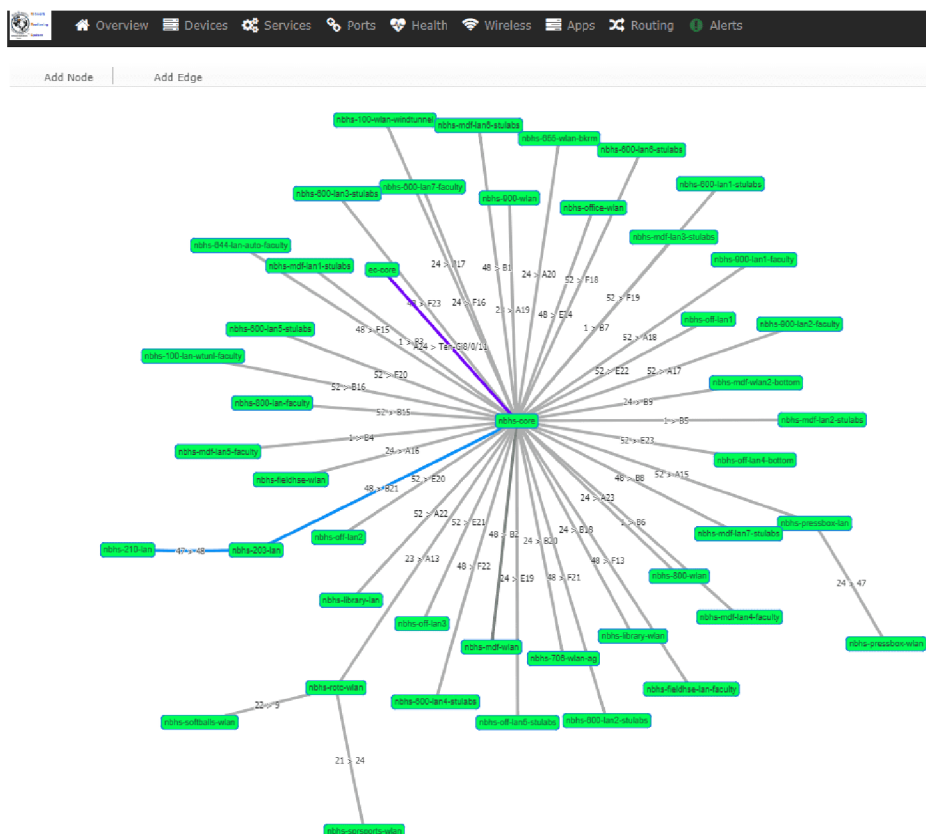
Overview Devices Services Ports Health Wireless Apps Routing Alerts

Add Node Add Edge

nbhs-100-wlan-windtunnel
nbhs-mdf-lan6-stulabs
nbhs-800-wlan-bkrm
nbhs-800-lan6-stulabs
nbhs-800-lan3-stulabs
nbhs-800-lan7-faculty
nbhs-900-wlan
nbhs-office-wlan
nbhs-600-lan1-stulabs
nbhs-mdf-lan3-stulabs
nbhs-844-lan-auto-faculty
nbhs-mdf-lan1-stulabs
ec-core
nbhs-600-lan1-faculty
nbhs-off-lan1
nbhs-800-lan2-faculty
nbhs-800-lan5-stulabs
nbhs-100-lan-wtunl-faculty
nbhs-mdf-wlan2-bottom
nbhs-800-lan-faculty
nbhs-core
nbhs-mdf-lan2-stulabs
nbhs-mdf-lan5-faculty
nbhs-off-lan4-bottom
nbhs-fieldhse-wlan
nbhs-pressbox-lan
nbhs-mdf-lan7-stulabs
nbhs-210-lan
nbhs-203-lan
nbhs-off-lan2
nbhs-800-wlan
nbhs-mdf-lan4-faculty
nbhs-library-lan
nbhs-pressbox-wlan
nbhs-off-lan3
nbhs-library-wlan
nbhs-mdf-wlan
nbhs-700-wlan-ag
nbhs-fieldhse-lan-faculty
nbhs-roto-wlan
nbhs-600-lan4-stulabs
nbhs-softballs-wlan
nbhs-off-lan8-stulabs
nbhs-600-lan2-stulabs
nbhs-spsports-wlan

24 > F17
48 > B1
24 > A20
52 > F18
48 > F23
24 > F16
24 > A19
48 > E14
52 > F19
48 > F15
1 > B3
A24 > Te-Gi8/0/11
1 > B7
52 > A18
52 > E20
52 > E22
52 > A17
52 > B16
24 > B9
52 > B15
1 > B5
1 > B4
24 > A16
52 > E23
48 > B21
52 > E20
46 > B8
52 > A15
24 > A23
52 > A22
52 > E21
1 > B6
47 > 48
48 > B2
24 > B20
24 > B18
23 > A13
48 > F13
48 > F22
24 > E19
48 > F21
24 > 47
22 > 9
21 > 24